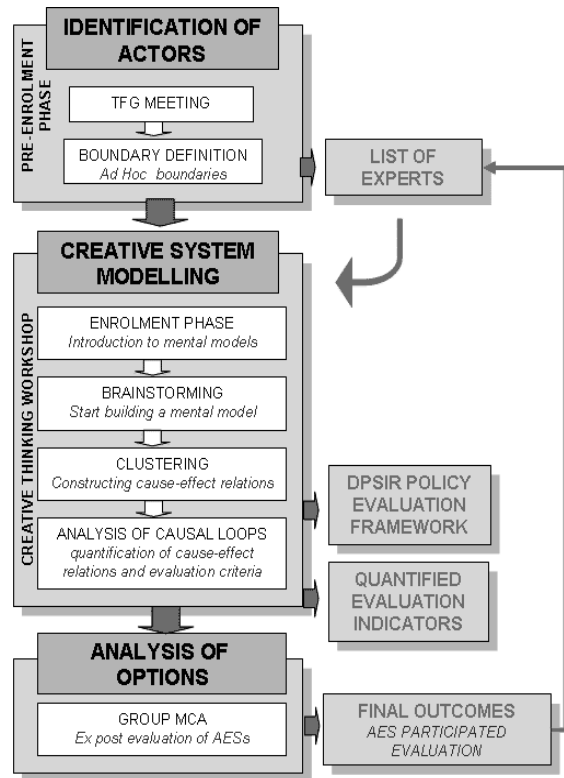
IDENTIFICATION OF ACTORS

PRE-ENROLMENT PHASE

TFG MEETING

BOUNDARY DEFINITION
Ad Hoc boundaries

LIST OF EXPERTS

CREATIVE SYSTEM MODELLING

CREATIVE THINKING WORKSHOP

ENROLMENT PHASE
Introduction to mental models

BRAINSTORMING
Start building a mental model

CLUSTERING
Constructing cause-effect relations

ANALYSIS OF CAUSAL LOOPS
quantification of cause-effect relations and evaluation criteria

DPSIR POLICY EVALUATION FRAMEWORK

QUANTIFIED EVALUATION INDICATORS

ANALYSIS OF OPTIONS

GROUP MCA
Ex post evaluation of AESs

FINAL OUTCOMES
AES PARTICIPATED EVALUATION